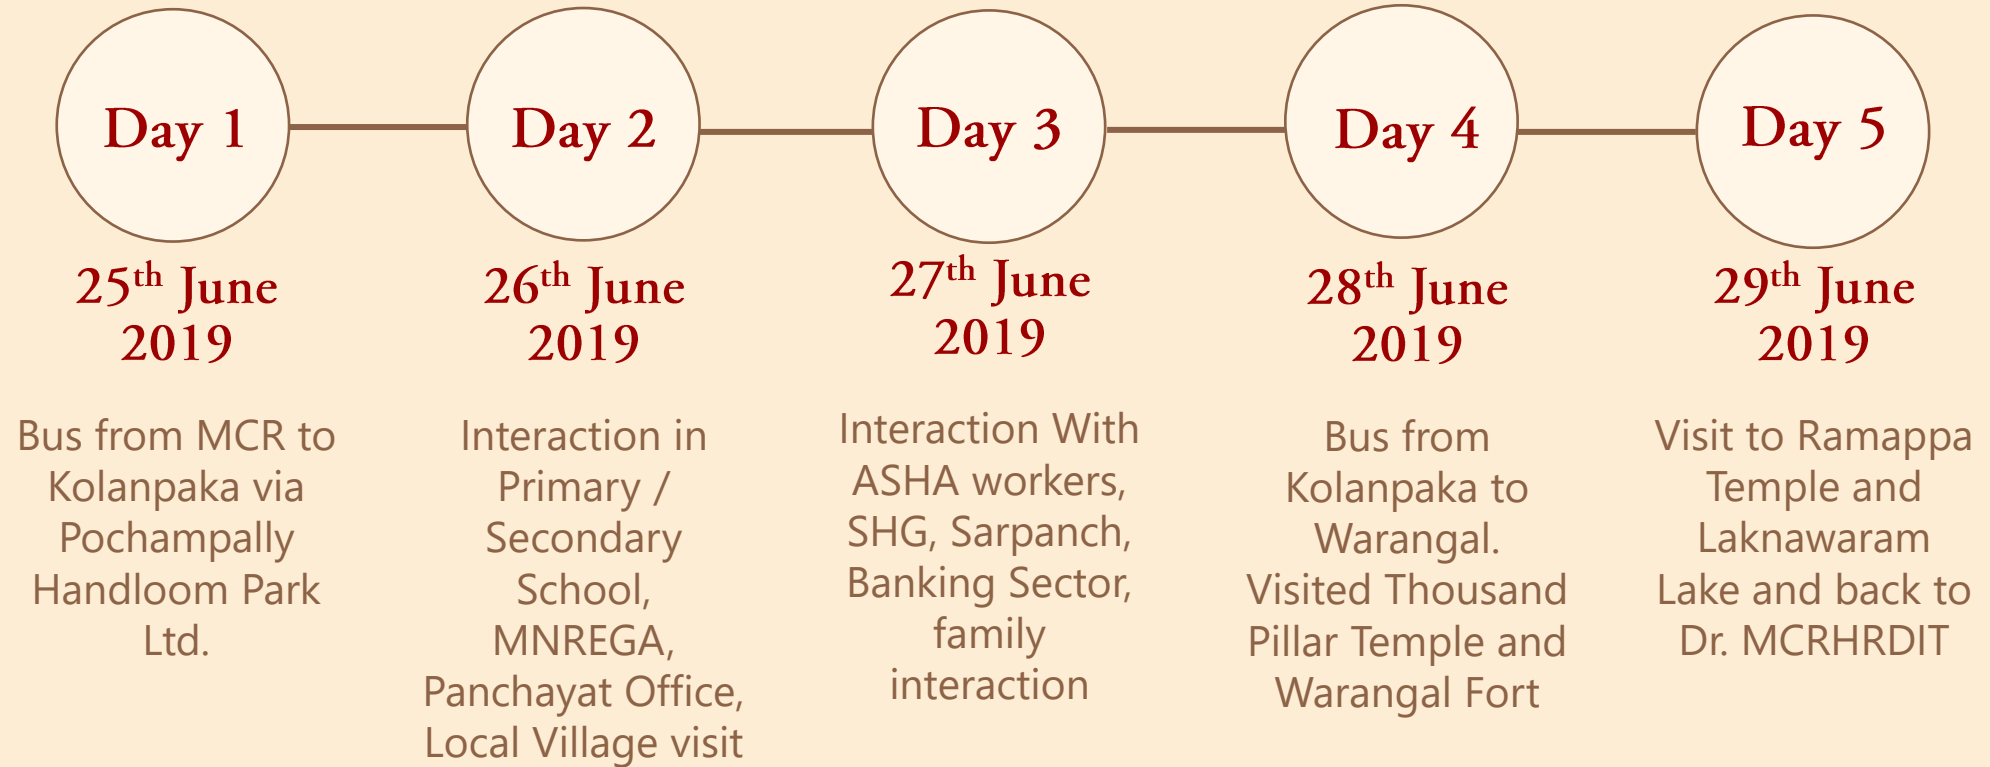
Day 1

$25^{th}$ June 2019

Bus from MCR to Kolanpaka via Pochampally Handloom Park Ltd.

Day 2

$26^{th}$ June 2019

Interaction in Primary / Secondary School, MNREGA, Panchayat Office, Local Village visit

Day 3

$27^{th}$ June 2019

Interaction With ASHA workers, SHG, Sarpanch, Banking Sector, family interaction

Day 4

$28^{th}$ June 2019

Bus from Kolanpaka to Warangal. Visited Thousand Pillar Temple and Warangal Fort

Day 5

$29^{th}$ June 2019

Visit to Ramappa Temple and Laknawaram Lake and back to Dr. MCRHRDIT